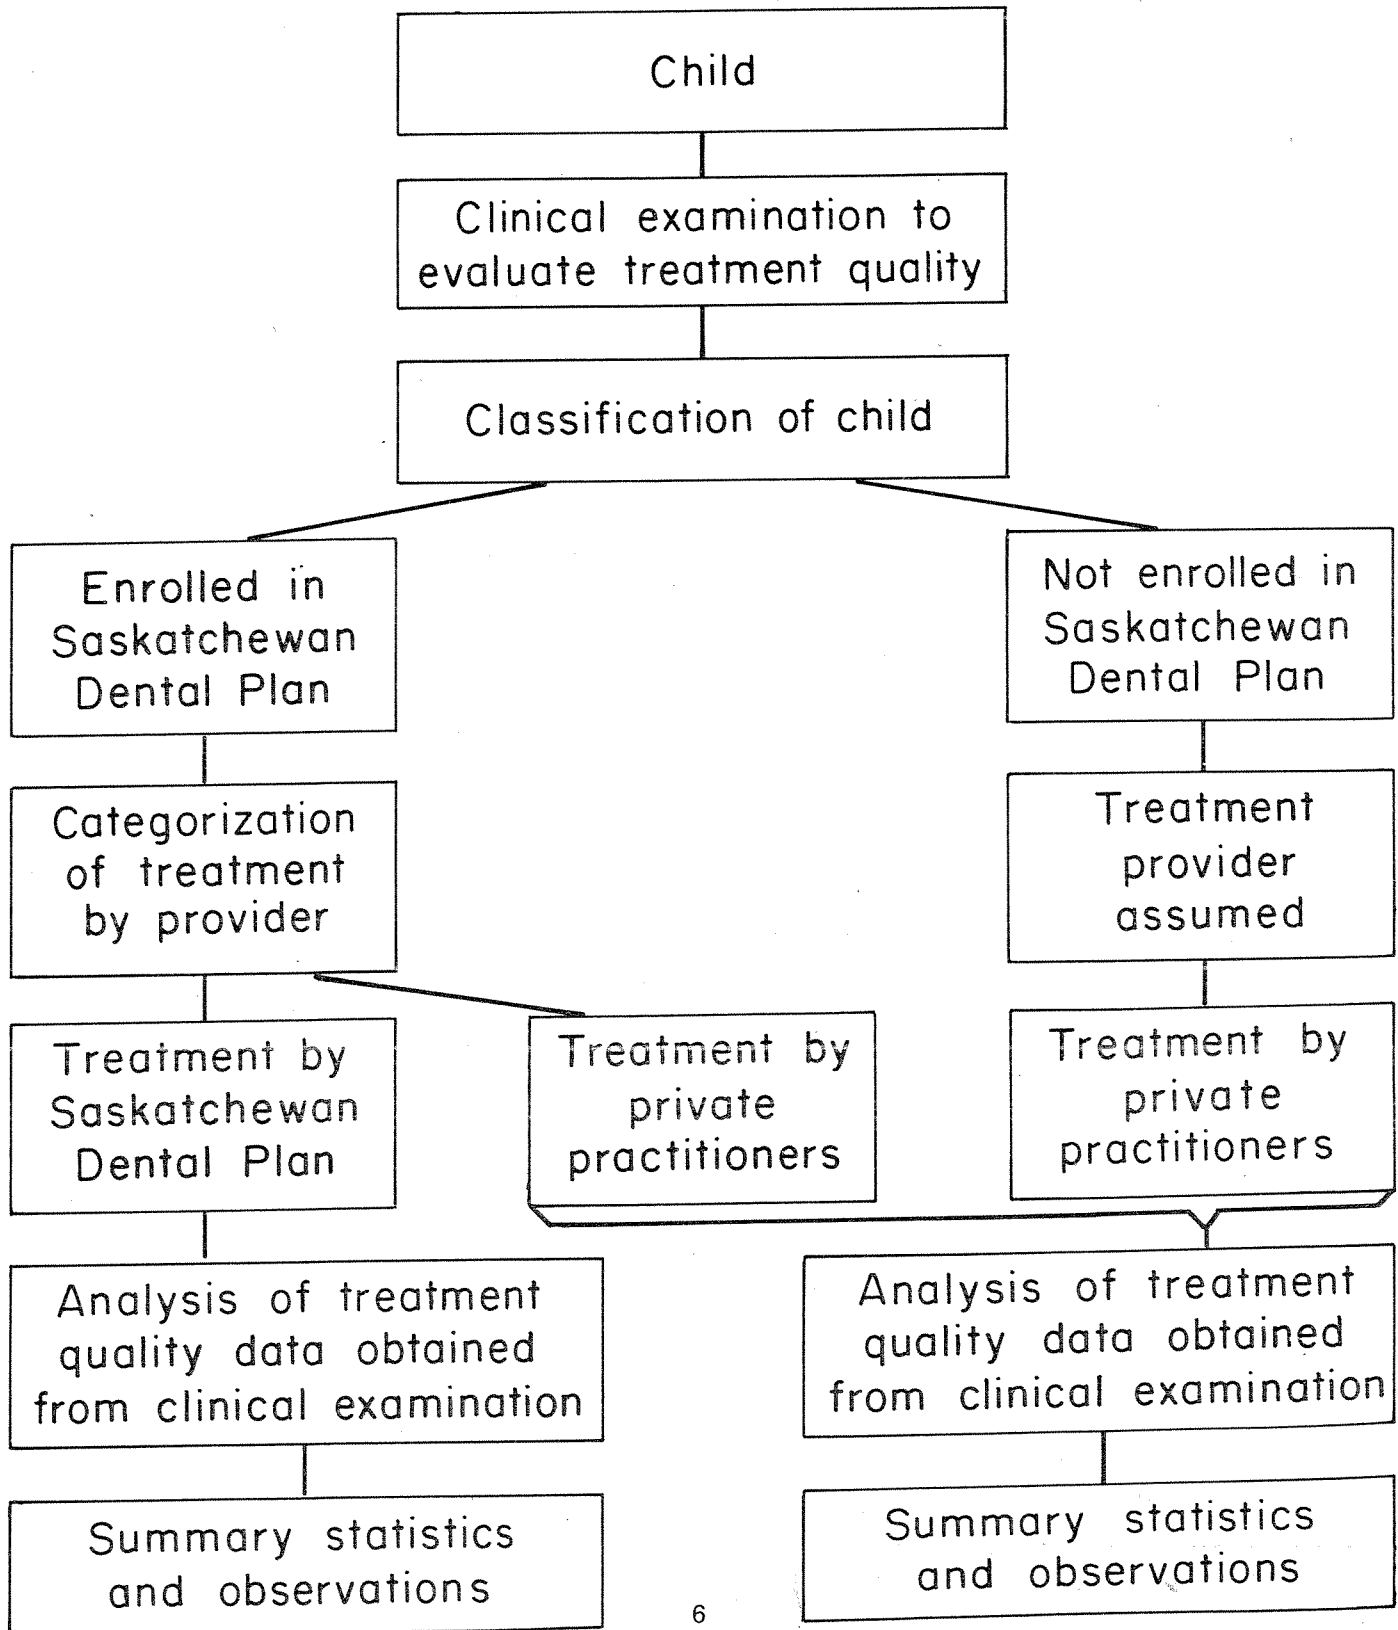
Child

Clinical examination to evaluate treatment quality

Classification of child

Enrolled in Saskatchewan Dental Plan

Not enrolled in Saskatchewan Dental Plan

Categorization of treatment by provider

Treatment provider assumed

Treatment by Saskatchewan Dental Plan

Treatment by private practitioners

Treatment by private practitioners

Analysis of treatment quality data obtained from clinical examination

Analysis of treatment quality data obtained from clinical examination

Summary statistics and observations

Summary statistics and observations

6